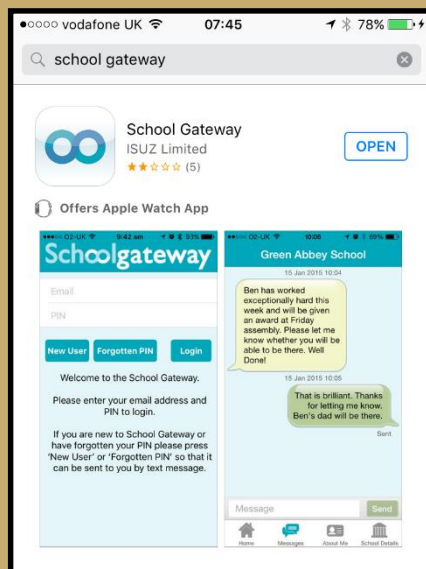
●○○○○ vodafone UK 07:45 78%

school gateway

School Gateway
ISUZ Limited
(5)

OPEN

Offers Apple Watch App

●●○○○ O2-UK 9:42 am 93%

Schoolgateway

Email

PIN

New User

Forgotten PIN

Login

Welcome to the School Gateway.

Please enter your email address and PIN to login.

If you are new to School Gateway or have forgotten your PIN please press 'New User' or 'Forgotten PIN' so that it can be sent to you by text message.

●●○○○ O2-UK 10:06 89%

Green Abbey School

15 Jan 2015 10:04

Ben has worked exceptionally hard this week and will be given an award at Friday assembly. Please let me know whether you will be able to be there. Well Done!

15 Jan 2015 10:05

That is brilliant. Thanks for letting me know. Ben's dad will be there.

Sent

Message

Send

Home

Messages

About Me

School Details